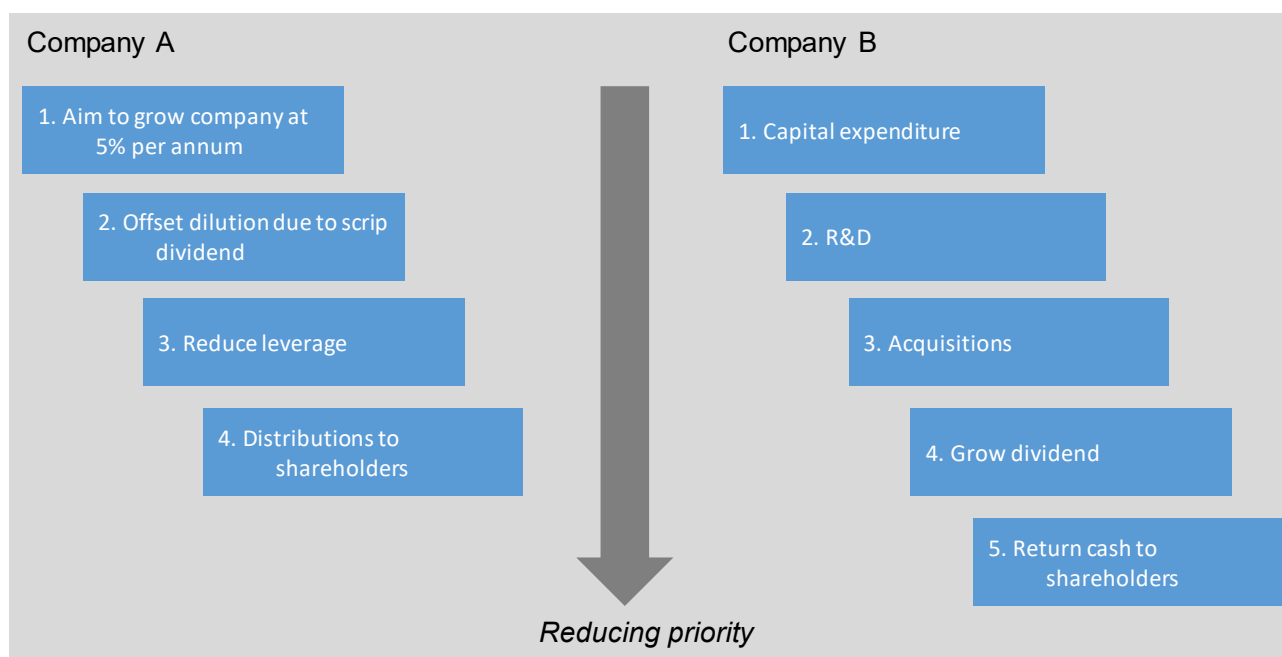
Company A

1. Aim to grow company at 5% per annum

2. Offset dilution due to scrip dividend

3. Reduce leverage

4. Distributions to shareholders

Company B

1. Capital expenditure

2. R&D

3. Acquisitions

4. Grow dividend

5. Return cash to shareholders

Reducing priority